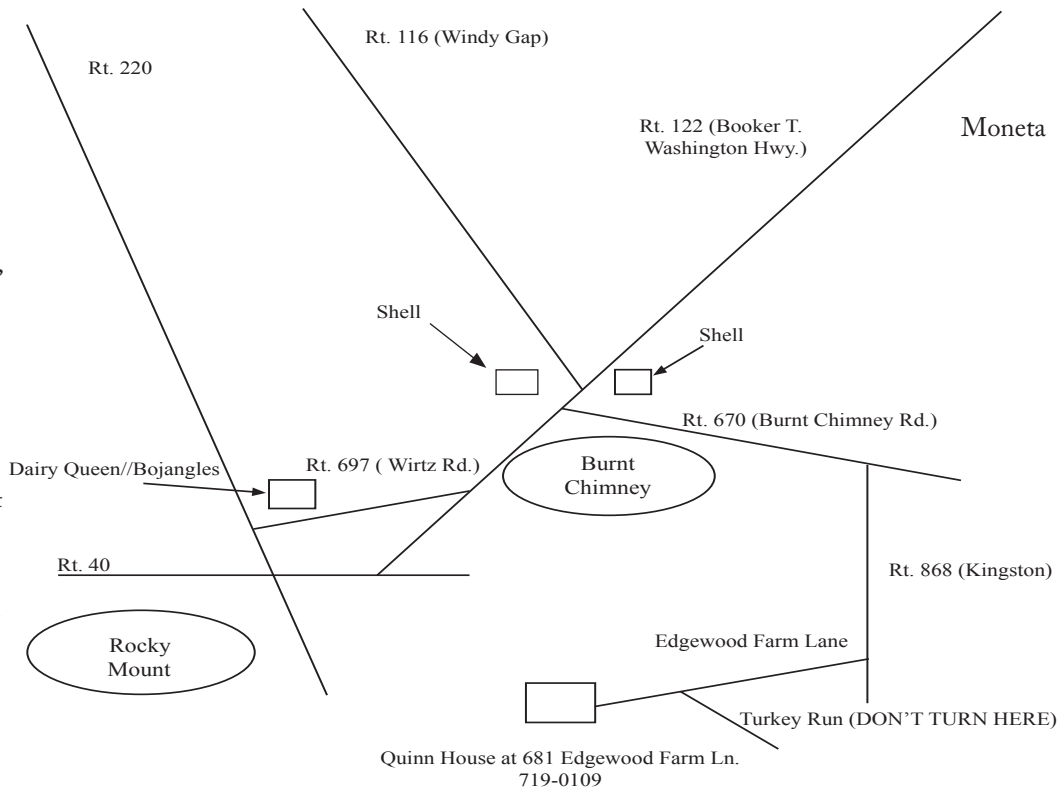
Rt. 220

Rt. 116 (Windy Gap)

Rt. 122 (Booker T. Washington Hwy.)

Moneta

Shell

Shell

Rt. 670 (Burnt Chimney Rd.)

Dairy Queen//Bojangles

Rt. 697 ( Wirtz Rd.)

Burnt Chimney

Rt. 40

Rt. 868 (Kingston)

Rocky Mount

Edgewood Farm Lane

Turkey Run (DON'T TURN HERE)

Quinn House at 681 Edgewood Farm Ln.
719-0109